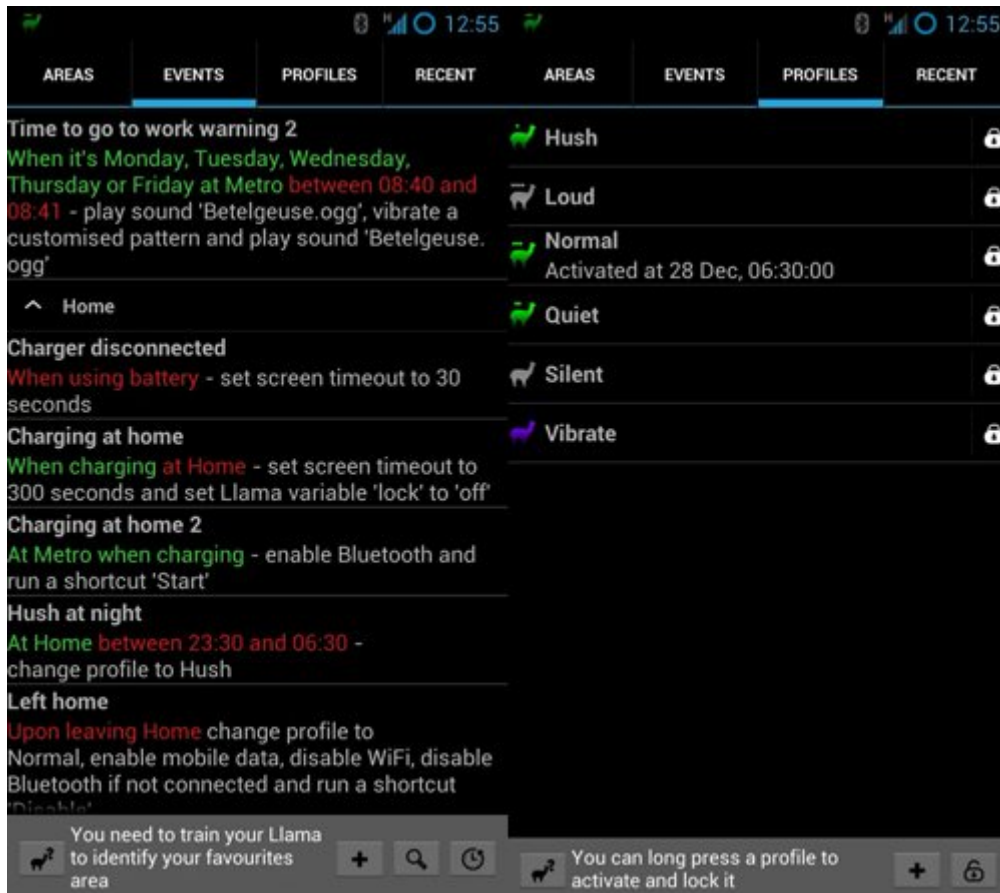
12:55

AREAS EVENTS PROFILES RECENT

Time to go to work warning 2
When it's Monday, Tuesday, Wednesday, Thursday or Friday at Metro between 08:40 and 08:41 - play sound 'Betelgeuse.ogg', vibrate a customised pattern and play sound 'Betelgeuse.ogg'

^ Home

Charger disconnected
When using battery - set screen timeout to 30 seconds

Charging at home
When charging at Home - set screen timeout to 300 seconds and set Llama variable 'lock' to 'off'

Charging at home 2
At Metro when charging - enable Bluetooth and run a shortcut 'Start'

Hush at night
At Home between 23:30 and 06:30 - change profile to Hush

Left home
Upon leaving Home change profile to Normal, enable mobile data, disable WiFi, disable Bluetooth if not connected and run a shortcut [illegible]

You need to train your Llama to identify your favourites area

12:55

AREAS EVENTS PROFILES RECENT

Hush

Loud

Normal
Activated at 28 Dec, 06:30:00

Quiet

Silent

Vibrate

You can long press a profile to activate and lock it